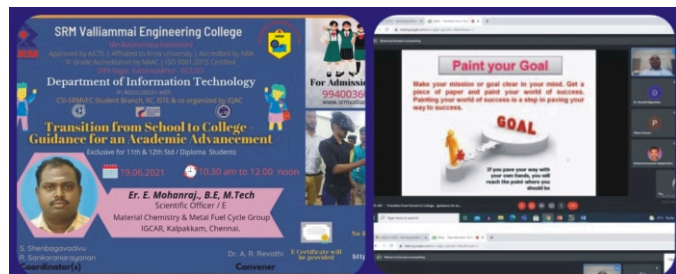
SRM Valliammai Engineering College

(An Autonomous Institution)

Approved by AICTE | Affiliated to Anna University | Accredited by NBA | A Grade Accreditation by NAAC | ISO 9001:2015 Certified

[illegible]

Department of Information Technology

In Association with

CSI-SRMVEC Student Branch, IIC, ISTE & co organized by IQAC

Transition from School to College Guidance for an Academic Advancement

Exclusive for 11th & 12th Std / Diploma Students

19.06.2021

10.30 am to 12.00 noon

Er. E. Mohanraj., B.E, M.Tech

Scientific Officer / E

Material Chemistry & Metal Fuel Cycle Group

IGCAR, Kalpakkam, Chennai.

E Certificate will be provided

S. Shenbagavadivu

R. Sankaranarayanan

Coordinator(s)

Dr. A. R. Revathi

Convener

For Admission

99400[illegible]

www.srmvalliam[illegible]

No R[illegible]

http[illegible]

Paint your Goal

Make your mission or goal clear in your mind. Get a piece of paper and paint your world of success. Painting your world of success is a step in paving your way to success.

GOAL

If you pave your way with your own hands, you will reach the point where you should be